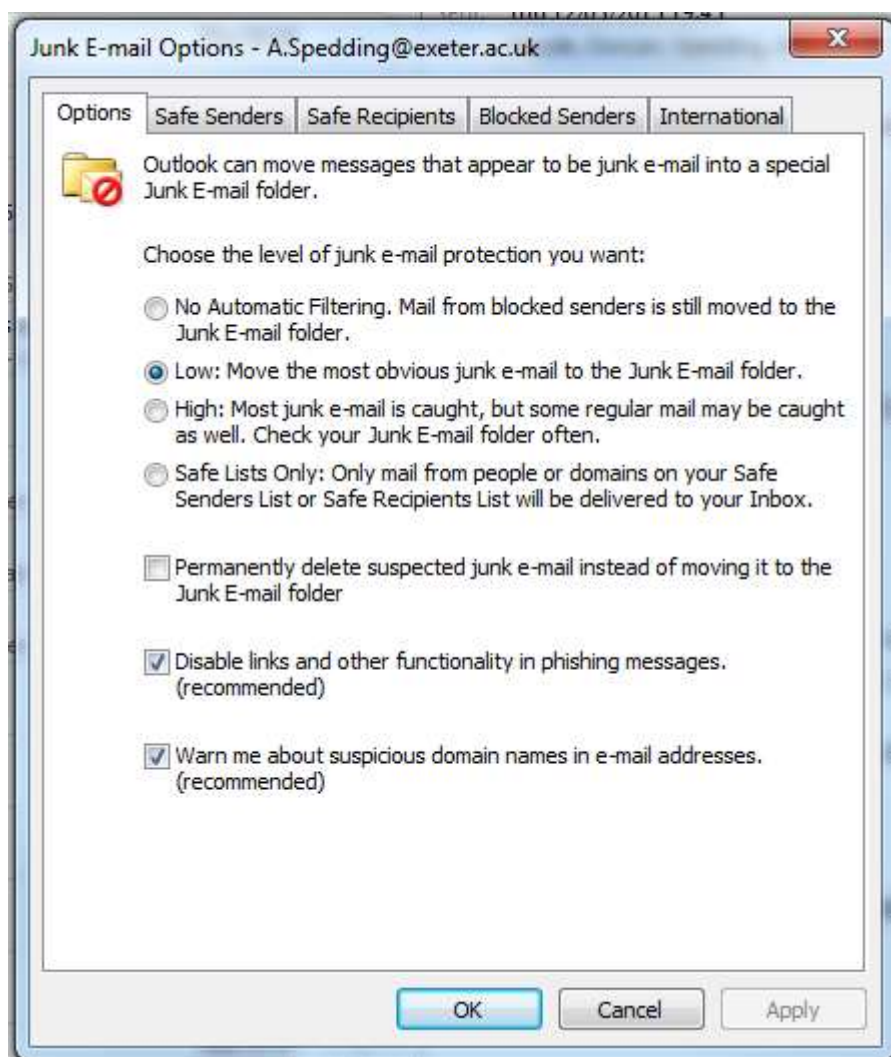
Junk E-mail Options - A.Spedding@exeter.ac.uk

Options | Safe Senders | Safe Recipients | Blocked Senders | International

Outlook can move messages that appear to be junk e-mail into a special Junk E-mail folder.

Choose the level of junk e-mail protection you want:

No Automatic Filtering. Mail from blocked senders is still moved to the Junk E-mail folder.

Low: Move the most obvious junk e-mail to the Junk E-mail folder.

High: Most junk e-mail is caught, but some regular mail may be caught as well. Check your Junk E-mail folder often.

Safe Lists Only: Only mail from people or domains on your Safe Senders List or Safe Recipients List will be delivered to your Inbox.

Permanently delete suspected junk e-mail instead of moving it to the Junk E-mail folder

Disable links and other functionality in phishing messages. (recommended)

Warn me about suspicious domain names in e-mail addresses. (recommended)

OK Cancel Apply